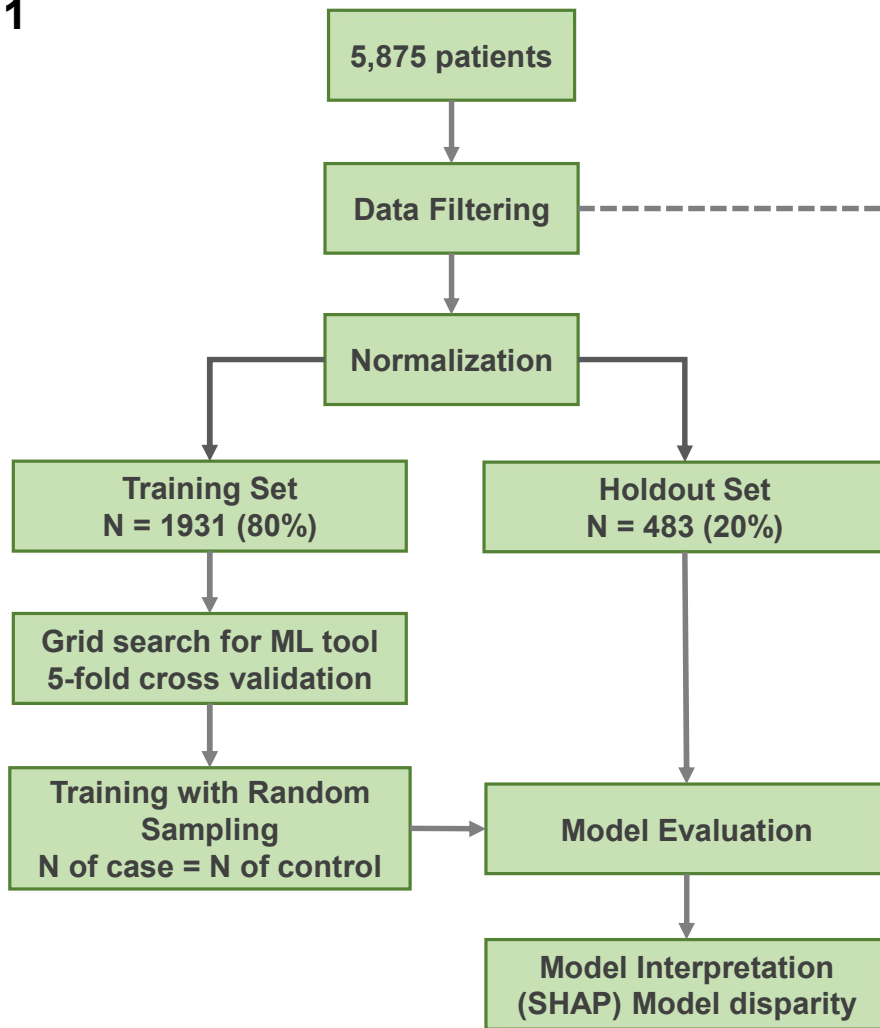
1

5,875 patients

Data Filtering

Normalization

Training Set
N = 1931 (80%)

Holdout Set
N = 483 (20%)

Grid search for ML tool
5-fold cross validation

Training with Random Sampling
N of case = N of control

Model Evaluation

Model Interpretation
(SHAP) Model disparity